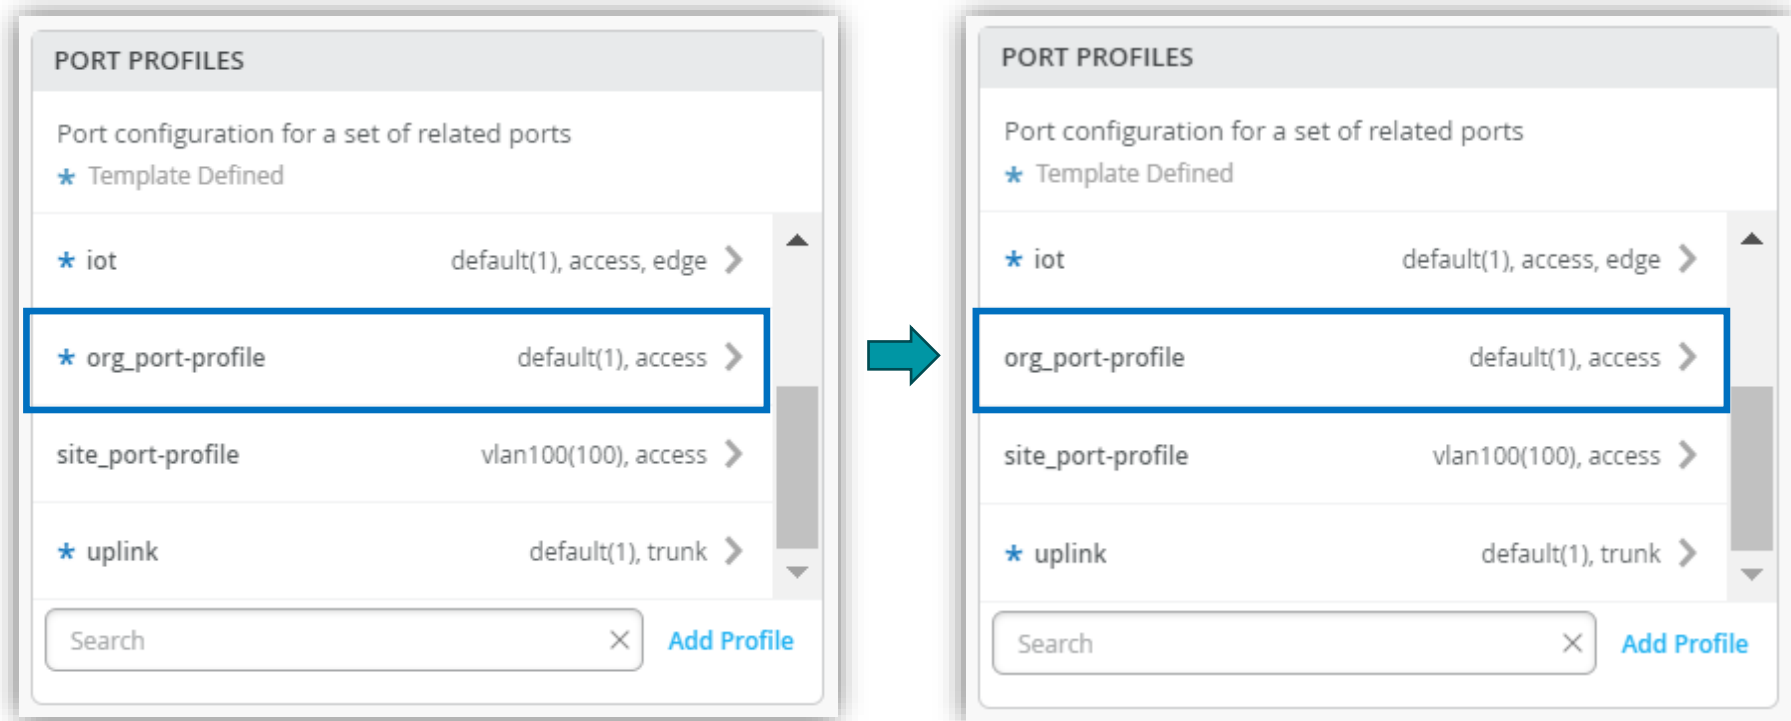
PORT PROFILES

Port configuration for a set of related ports
* Template Defined

* iot default(1), access, edge

* org_port-profile default(1), access

site_port-profile vlan100(100), access

* uplink default(1), trunk

Search

Add Profile

PORT PROFILES

Port configuration for a set of related ports
* Template Defined

* iot default(1), access, edge

org_port-profile default(1), access

site_port-profile vlan100(100), access

* uplink default(1), trunk

Search

Add Profile